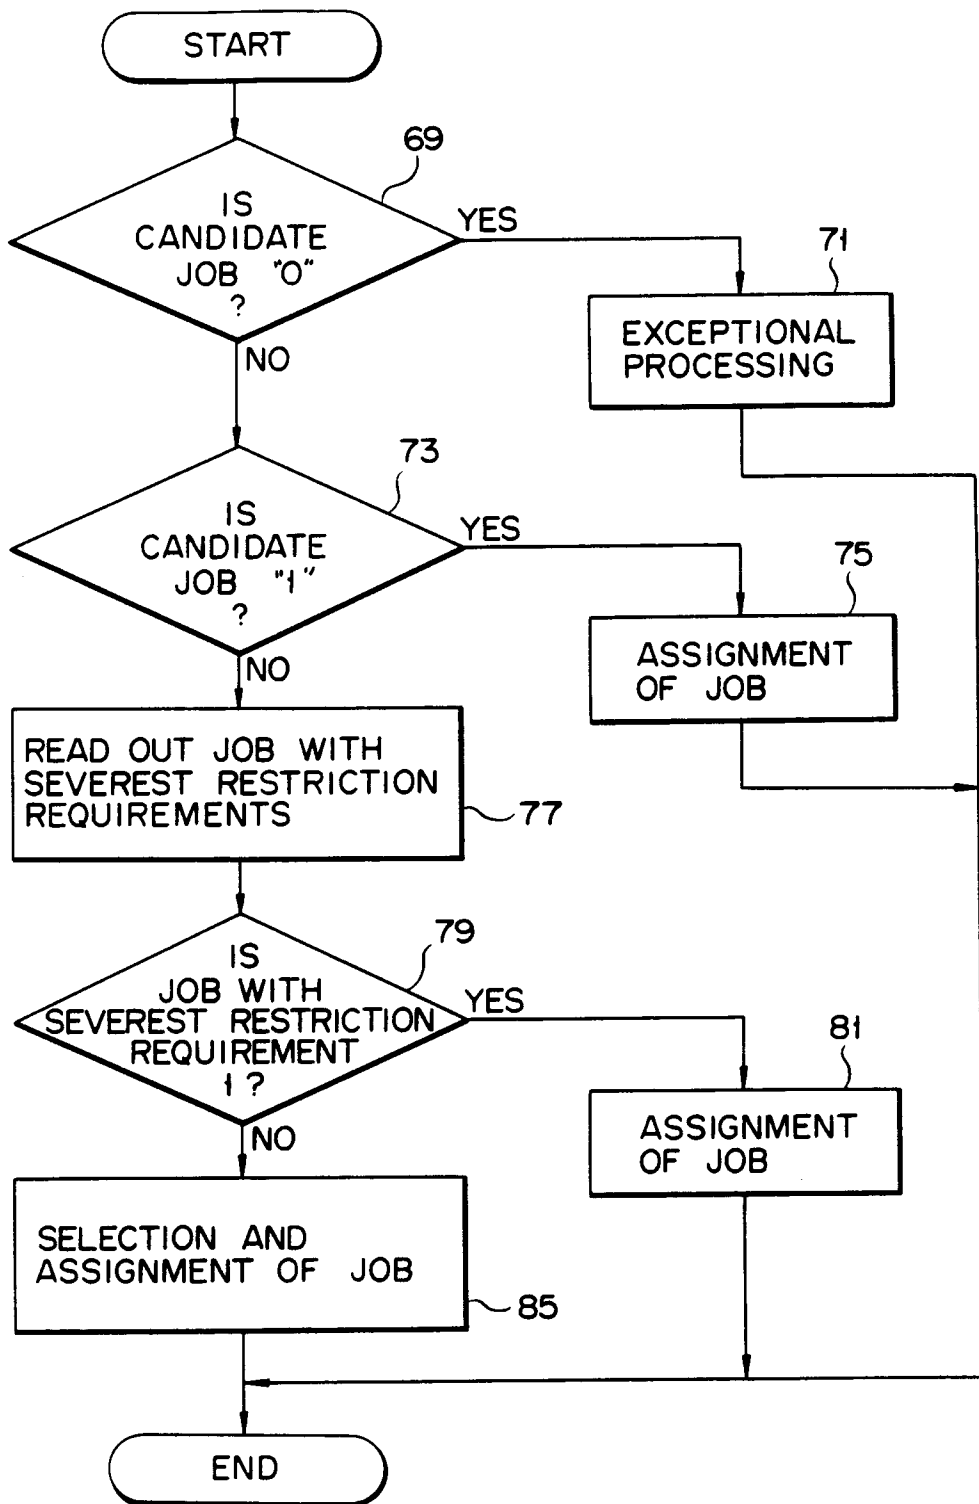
START

69

IS CANDIDATE JOB "0" ?

YES

71

EXCEPTIONAL PROCESSING

NO

73

IS CANDIDATE JOB "1" ?

YES

75

ASSIGNMENT OF JOB

NO

READ OUT JOB WITH SEVEREST RESTRICTION REQUIREMENTS

77

79

IS JOB WITH SEVEREST RESTRICTION REQUIREMENT 1 ?

YES

81

ASSIGNMENT OF JOB

NO

SELECTION AND ASSIGNMENT OF JOB

85

END